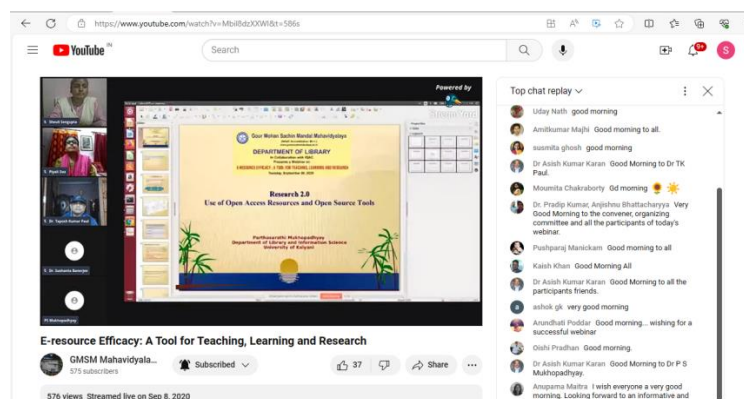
https://www.youtube.com/watch?v=Mbil8dzXXWI&t=586s

YouTube IN

Search

9+

S

Powered by

Gour Mohan Sachin Mandal Mahavidyalaya

DEPARTMENT OF LIBRARY

In Collaboration with IQAC

E-RESOURCE EFFICACY: A TOOL FOR TEACHING, LEARNING AND RESEARCH

Research 2.0
Use of Open Access Resources and Open Source Tools

Parthasarathi Mukhopadhyay
Department of Library and Information Science
University of Kalyani

S. Shruti Sengupta

S. Payel Das

Dr. Tapash Kumar Paul

S. Dr. Sushanta Banerjee

Pl Mukhopadhyay

E-resource Efficacy: A Tool for Teaching, Learning and Research

GMSM Mahavidyala...
575 subscribers

Subscribed

37

Share

576 views Streamed live on Sep 8, 2020

Top chat replay

Uday Nath good morning

Amitkumar Majhi Good morning to all.

susmita ghosh good morning

Dr Asish Kumar Karan Good Morning to Dr TK Paul.

Moumita Chakraborty Gd morning

Dr. Pradip Kumar, Anjishnu Bhattacharyya Very Good Morning to the convener, organizing committee and all the participants of today's webinar.

Pushparaj Manickam Good morning to all

Kaish Khan Good Morning All

Dr Asish Kumar Karan Good Morning to all the participants friends.

ashok gk very good morning

Arundhati Poddar Good morning... wishing for a successful webinar

Oishi Pradhan Good morning.

Dr Asish Kumar Karan Good Morning to Dr P S Mukhopadhyay.

Anupama Maitra I wish everyone a very good morning. Looking forward to an informative and